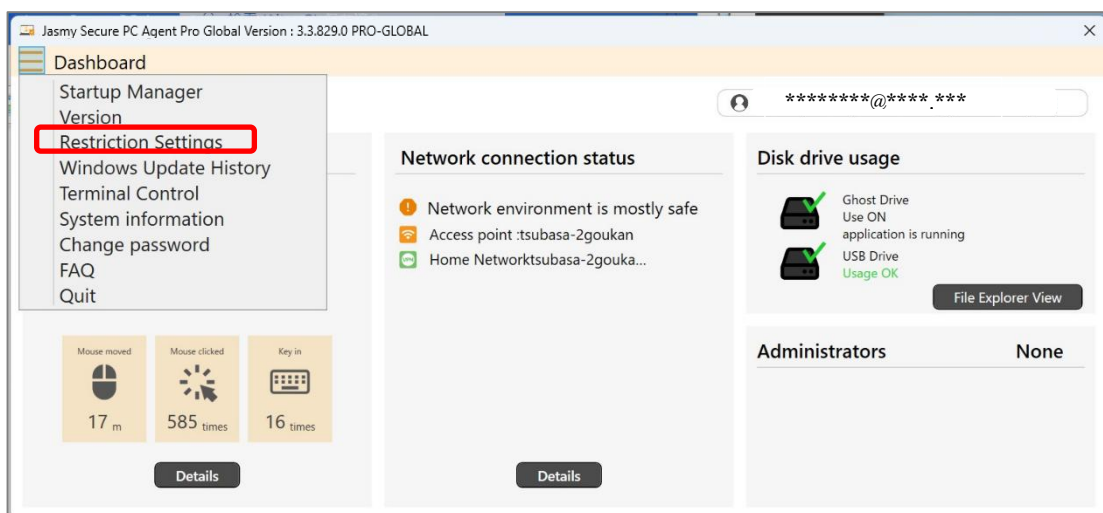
Jasmy Secure PC Agent Pro Global Version : 3.3.829.0 PRO-GLOBAL

Dashboard

Startup Manager
Version
Restriction Settings
Windows Update History
Terminal Control
System information
Change password
FAQ
Quit

********@****.***

Network connection status

Network environment is mostly safe
Access point :tsubasa-2goukan
Home Networktsubasa-2gouka...

Disk drive usage

Ghost Drive
Use ON
application is running
USB Drive
Usage OK

File Explorer View

Administrators None

Mouse moved
17 m

Mouse clicked
585 times

Key in
16 times

Details

Details